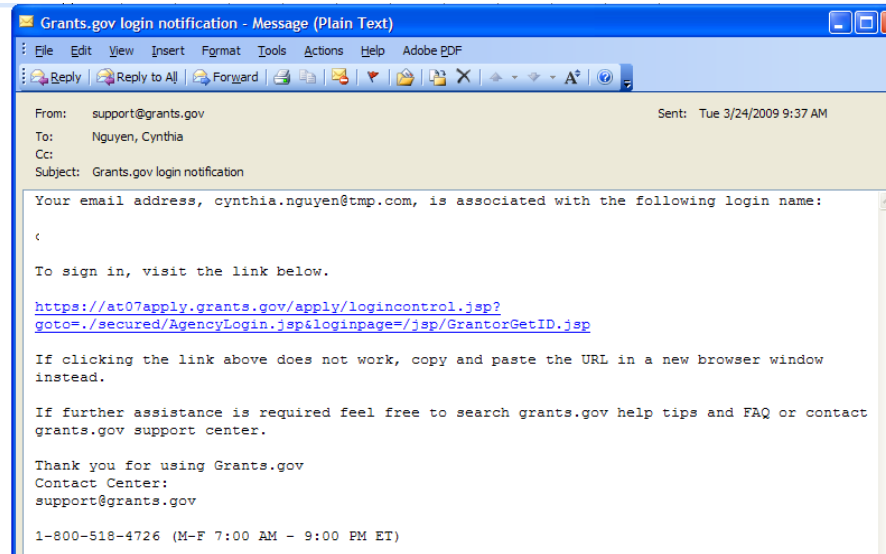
Grants.gov login notification - Message (Plain Text)

File Edit View Insert Format Tools Actions Help Adobe PDF

Reply Reply to All Forward

From: support@grants.gov
To: Nguyen, Cynthia
Cc:
Subject: Grants.gov login notification

Sent: Tue 3/24/2009 9:37 AM

Your email address, cynthia.nguyen@tmp.com, is associated with the following login name:

‹

To sign in, visit the link below.

https://at07apply.grants.gov/apply/logincontrol.jsp?goto=./secured/AgencyLogin.jsp&loginpage=/jsp/GrantorGetID.jsp

If clicking the link above does not work, copy and paste the URL in a new browser window instead.

If further assistance is required feel free to search grants.gov help tips and FAQ or contact grants.gov support center.

Thank you for using Grants.gov
Contact Center:
support@grants.gov

1-800-518-4726 (M-F 7:00 AM - 9:00 PM ET)